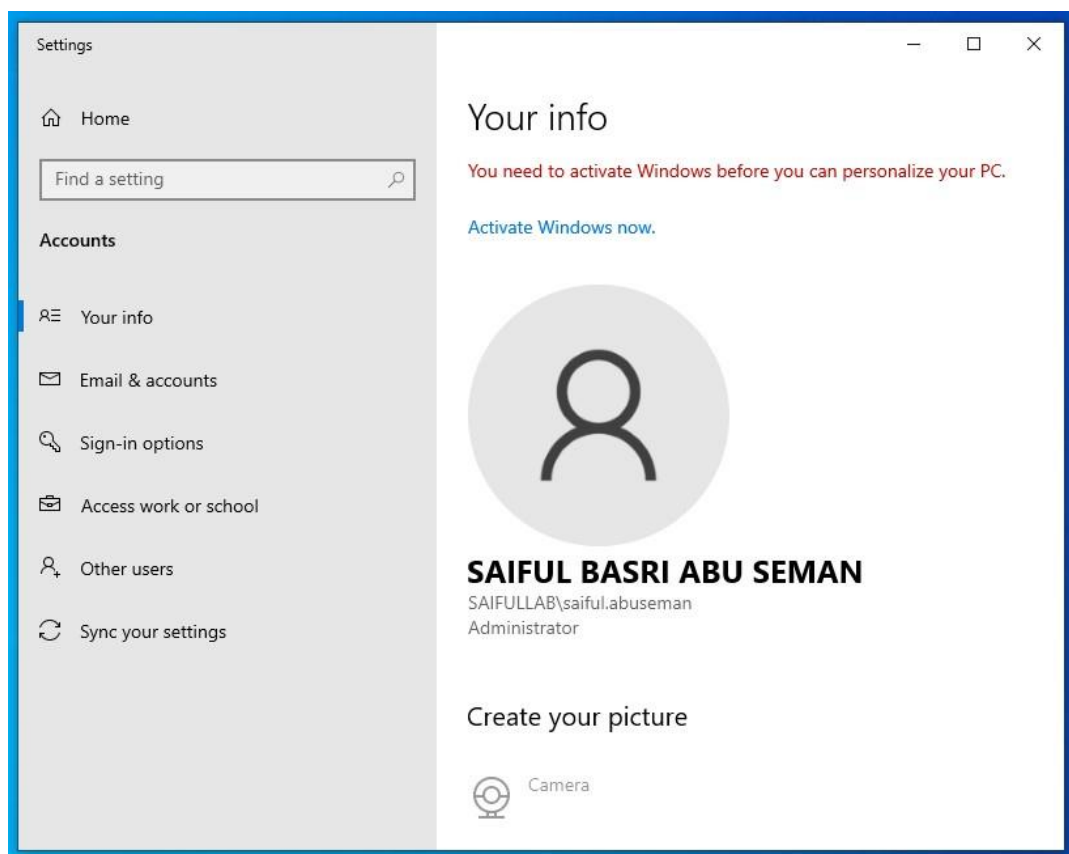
Settings

Home

Find a setting

Accounts

Your info

Email & accounts

Sign-in options

Access work or school

Other users

Sync your settings

Your info

You need to activate Windows before you can personalize your PC.

Activate Windows now.

SAIFUL BASRI ABU SEMAN

SAIFULLAB\saiful.abuseman
Administrator

Create your picture

Camera